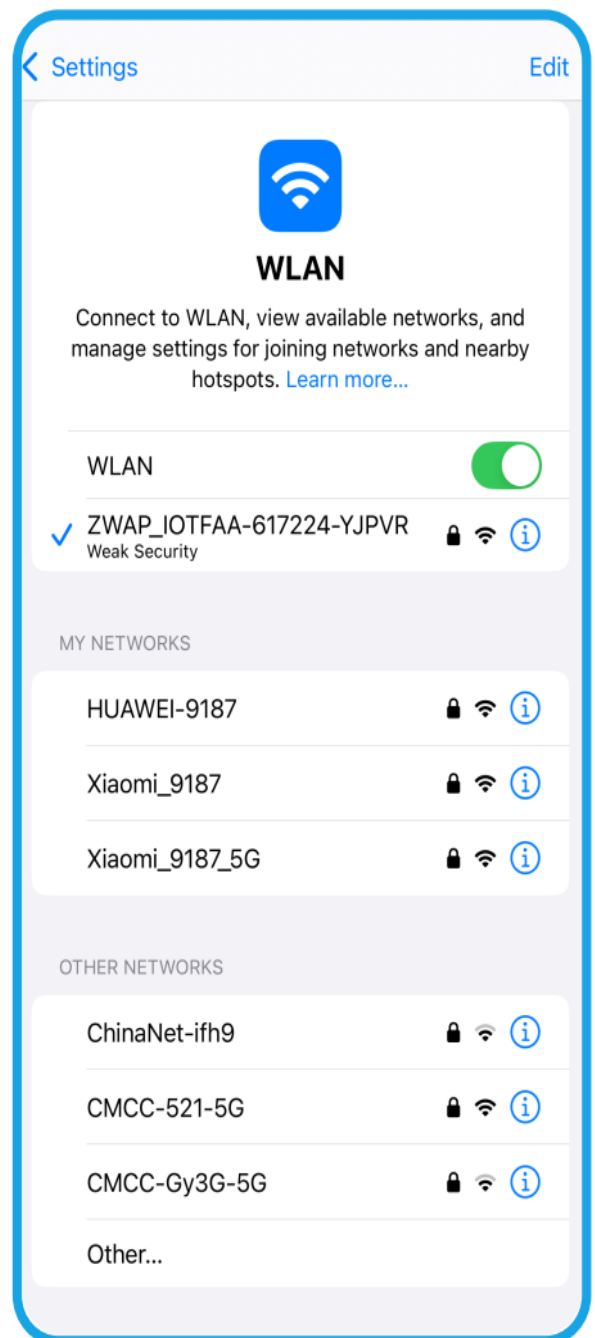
< Settings

Edit

WLAN

Connect to WLAN, view available networks, and manage settings for joining networks and nearby hotspots. Learn more...

WLAN

✓ ZWAP_IOTFAA-617224-YJPVR
Weak Security

MY NETWORKS

HUAWEI-9187

Xiaomi_9187

Xiaomi_9187_5G

OTHER NETWORKS

ChinaNet-ifh9

CMCC-521-5G

CMCC-Gy3G-5G

Other...